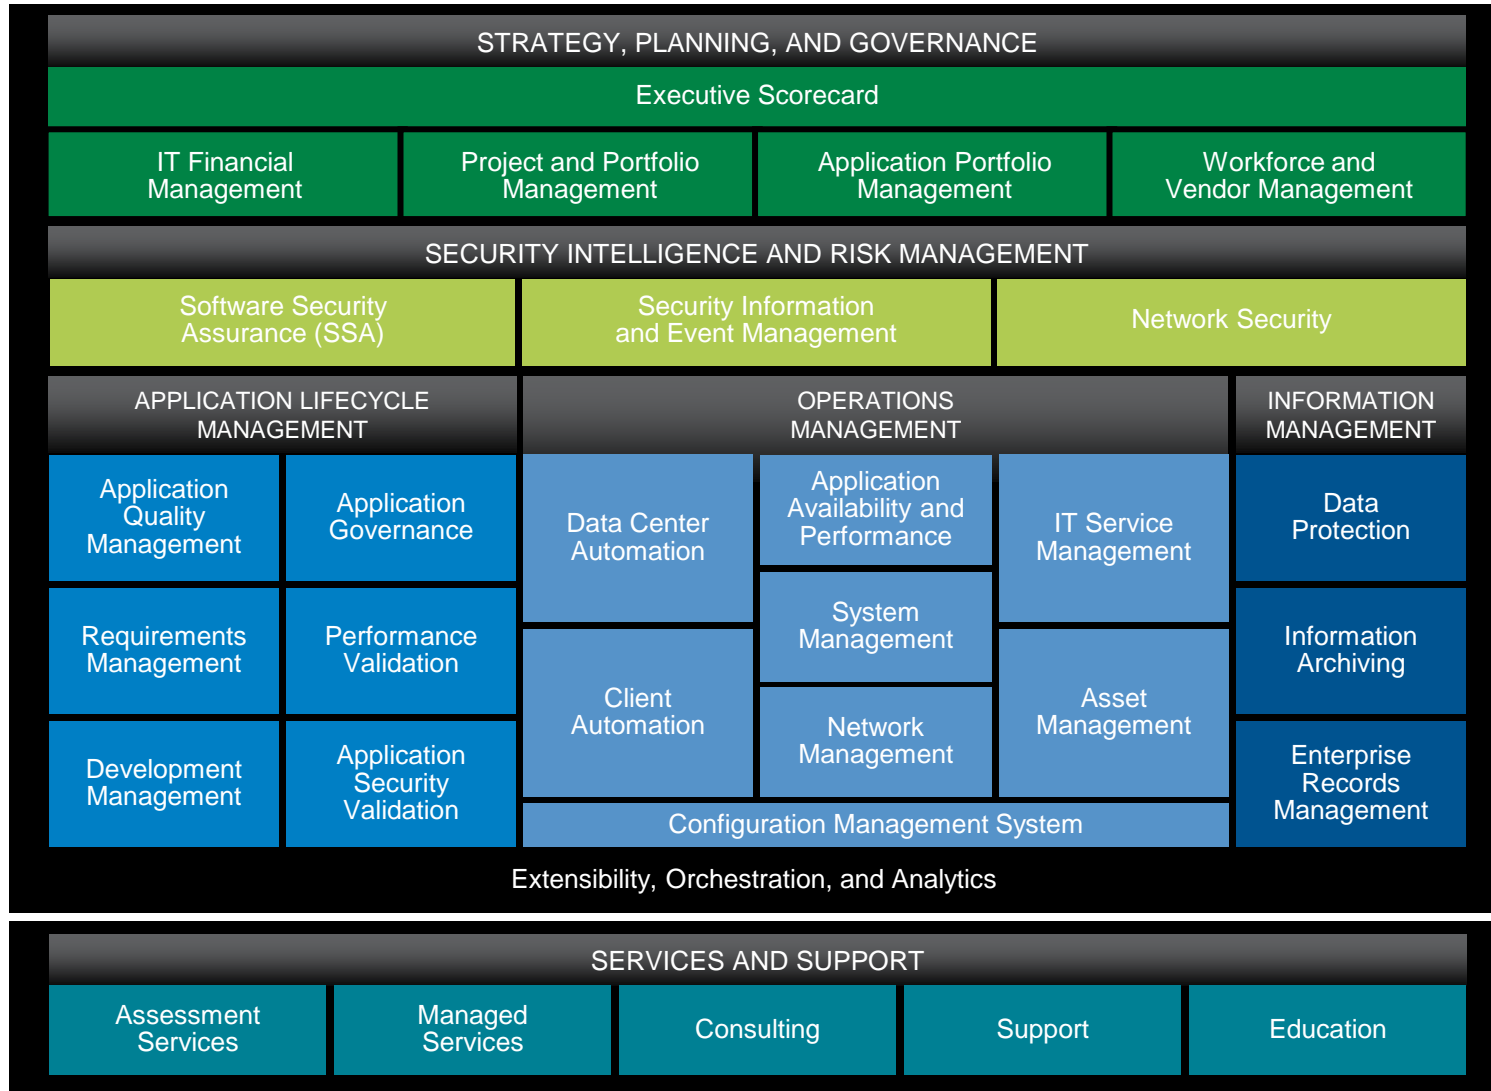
STRATEGY, PLANNING, AND GOVERNANCE

Executive Scorecard

IT Financial Management

Project and Portfolio Management

Application Portfolio Management

Workforce and Vendor Management

SECURITY INTELLIGENCE AND RISK MANAGEMENT

Software Security Assurance (SSA)

Security Information and Event Management

Network Security

APPLICATION LIFECYCLE MANAGEMENT

Application Quality Management

Application Governance

Requirements Management

Performance Validation

Development Management

Application Security Validation

OPERATIONS MANAGEMENT

Data Center Automation

Application Availability and Performance

IT Service Management

System Management

Client Automation

Network Management

Asset Management

Configuration Management System

INFORMATION MANAGEMENT

Data Protection

Information Archiving

Enterprise Records Management

Extensibility, Orchestration, and Analytics

SERVICES AND SUPPORT

Assessment Services

Managed Services

Consulting

Support

Education